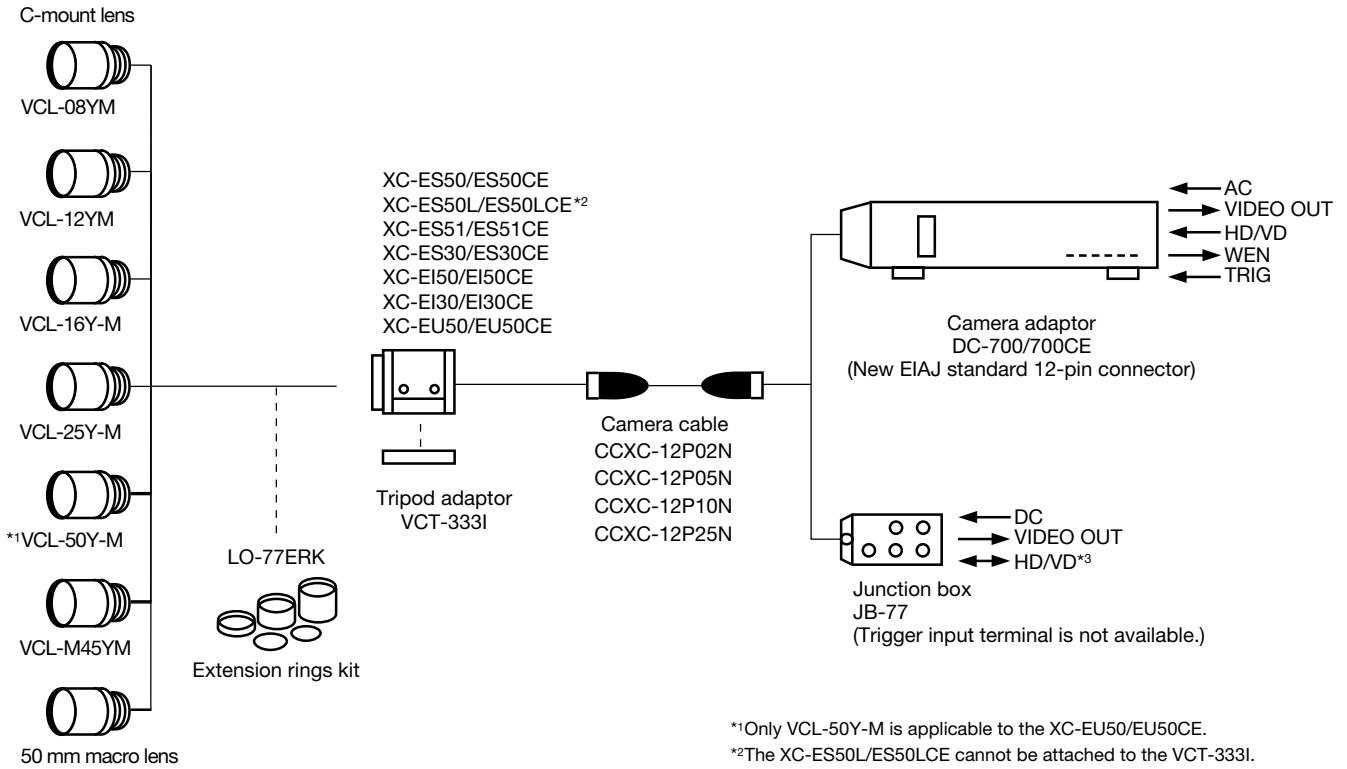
C-mount lens

VCL-08YM

VCL-12YM

VCL-16Y-M

VCL-25Y-M

*1VCL-50Y-M

VCL-M45YM

50 mm macro lens

LO-77ERK

Extension rings kit

XC-ES50/ES50CE
XC-ES50L/ES50LCE*2
XC-ES51/ES51CE
XC-ES30/ES30CE
XC-EI50/EI50CE
XC-EI30/EI30CE
XC-EU50/EU50CE

Tripod adaptor
VCT-333I

Camera cable
CCXC-12P02N
CCXC-12P05N
CCXC-12P10N
CCXC-12P25N

AC
VIDEO OUT
HD/VD
WEN
TRIG

Camera adaptor
DC-700/700CE
(New EIAJ standard 12-pin connector)

DC
VIDEO OUT
HD/VD*3

Junction box
JB-77
(Trigger input terminal is not available.)

*1Only VCL-50Y-M is applicable to the XC-EU50/EU50CE.
*2The XC-ES50L/ES50LCE cannot be attached to the VCT-333I.